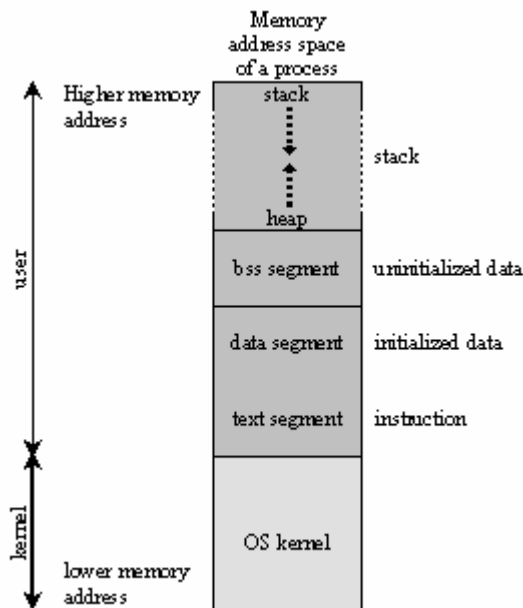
Memory address space of a process

Higher memory address

stack

stack

heap

user

bss segment

uninitialized data

data segment

initialized data

text segment

instruction

kernel

OS kernel

lower memory address